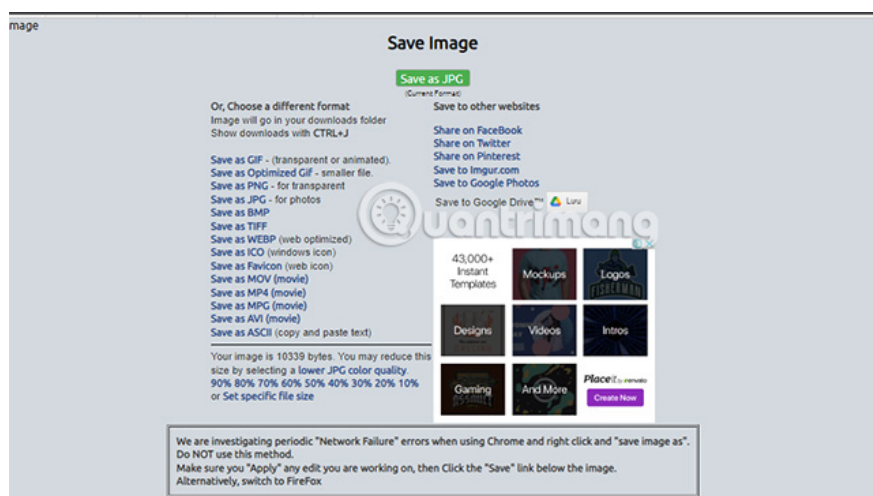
mage

Save Image

Save as JPG
(Current Format)

Or, Choose a different format
Image will go in your downloads folder
Show downloads with CTRL+J

Save as GIF - (transparent or animated).
Save as Optimized Gif - smaller file.
Save as PNG - for transparent
Save as JPG - for photos
Save as BMP
Save as TIFF
Save as WEBP (web optimized)
Save as ICO (windows icon)
Save as Favicon (web icon)
Save as MOV (movie)
Save as MP4 (movie)
Save as MPG (movie)
Save as AVI (movie)
Save as ASCII (copy and paste text)

Your image is 10339 bytes. You may reduce this size by selecting a lower JPG color quality.
90% 80% 70% 60% 50% 40% 30% 20% 10%
or Set specific file size

Save to other websites

Share on FaceBook
Share on Twitter
Share on Pinterest
Save to Imgur.com
Save to Google Photos

Save to Google Drive™ Lưu

quantrimang

43,000+ Instant Templates
Mockups
Logos
Designs
Videos
Intros
Gaming
And More
Placeit by envato
Create Now

We are investigating periodic "Network Failure" errors when using Chrome and right click and "save image as". Do NOT use this method.
Make sure you "Apply" any edit you are working on, then Click the "Save" link below the image.
Alternatively, switch to FireFox